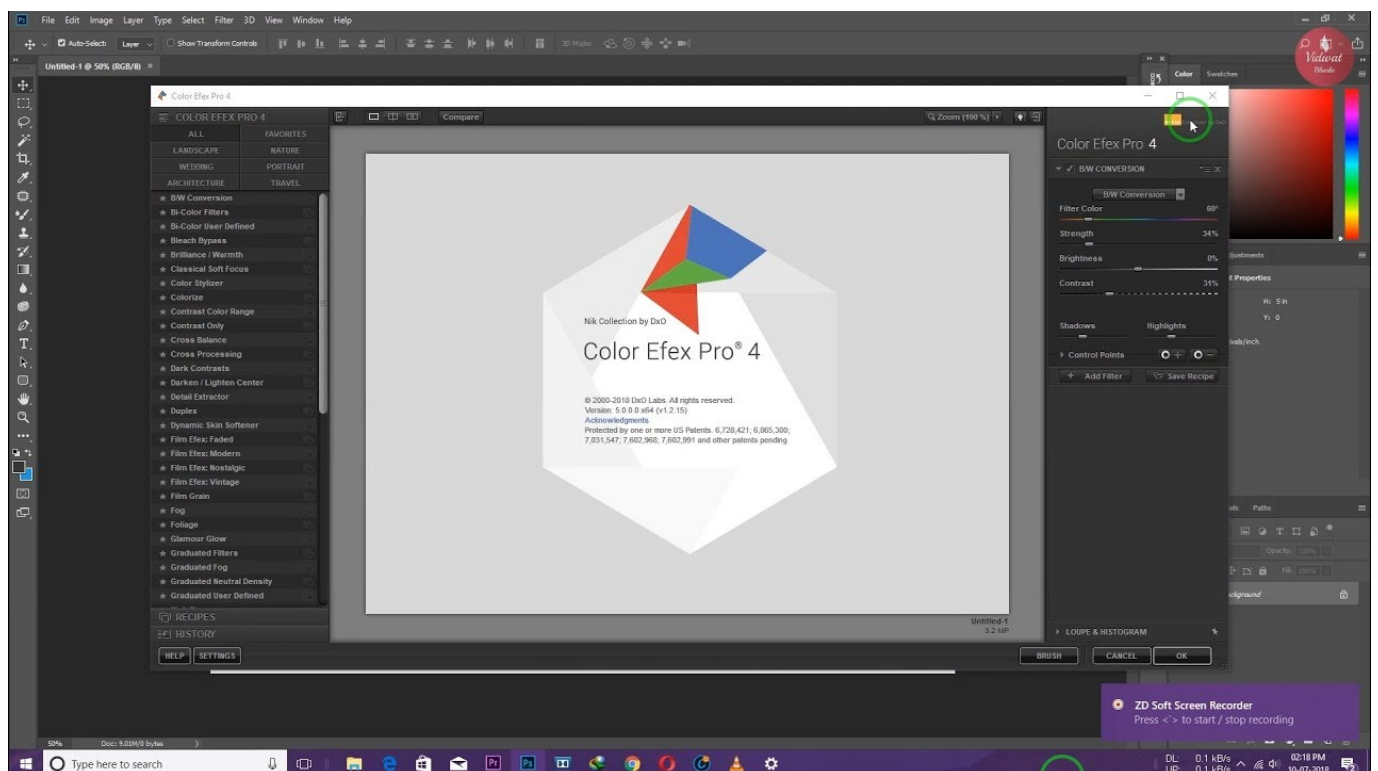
File Edit Image Layer Type Select Filter 3D View Window Help

Auto-Select: Layer Show Transform Controls 3D Mode:

Untitled-1 @ 50% (RGB/8) ×

Color Efex Pro 4

COLOR EFEX PRO 4

ALL FAVORITES
LANDSCAPE NATURE
WEDDING PORTRAIT
ARCHITECTURE TRAVEL

B/W Conversion
Bi-Color Filters
Bi-Color User Defined
Bleach Bypass
Brilliance / Warmth
Classical Soft Focus
Color Stylizer
Colorize
Contrast Color Range
Contrast Only
Cross Balance
Cross Processing
Dark Contrasts
Darken / Lighten Center
Detail Extractor
Duplex
Dynamic Skin Softener
Film Efex: Faded
Film Efex: Modern
Film Efex: Nostalgic
Film Efex: Vintage
Film Grain
Fog
Foliage
Glamour Glow
Graduated Filters
Graduated Fog
Graduated Neutral Density
Graduated User Defined

RECIPES
HISTORY

HELP SETTINGS

Compare

Zoom (100 %)

Nik Collection by DxO

Color Efex Pro® 4

© 2000-2018 DxO Labs. All reserved.
Version: 5.0.0.0 x64 (v1.2.15)
Acknowledgments
Protected by one or more US Patents. 6,728,421; 6,865,300; 7,031,547; 7,602,968; 7,602,991 and other patents pending

Untitled-1
3.2 MP

Color Efex Pro 4

B/W CONVERSION

B/W Conversion

Filter Color 60°
Strength 34%
Brightness 0%
Contrast 31%

Shadows Highlights

Control Points

Add Filter Save Recipe

LOUPE & HISTOGRAM

BRUSH CANCEL OK

Color Swatches

Vidwat Bhakti

justments
t Properties
H: 5 in
Y: 0
xels/inch

ls Paths
Opacity: 100%
Fill: 100%
ckground

50% Doc: 9.01M/0 bytes

ZD Soft Screen Recorder
Press <`> to start / stop recording

Type here to search

DL: 0.1 kB/s
UP: 0.1 kB/s
02:18 PM
10-07-2018